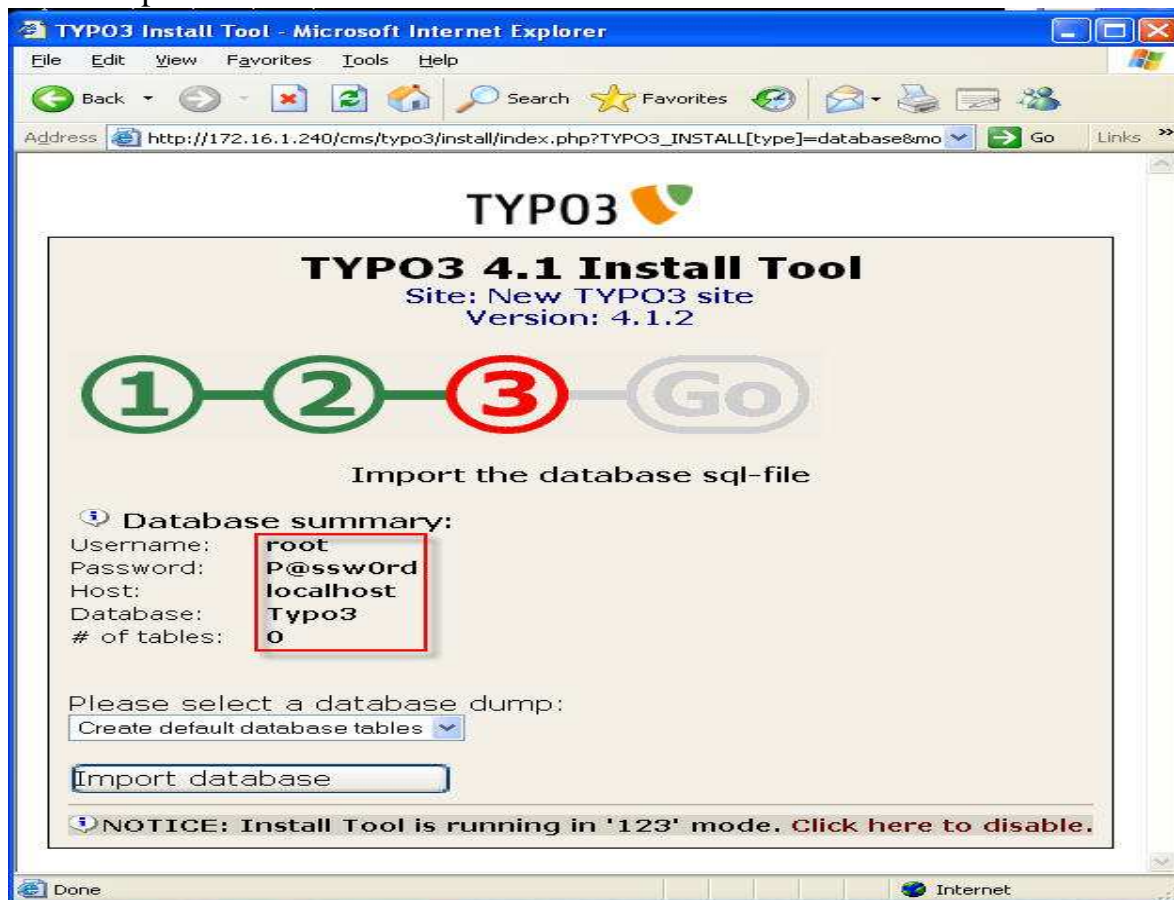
TYPO3 Install Tool - Microsoft Internet Explorer

File Edit View Favorites Tools Help

Back Search Favorites

Address http://172.16.1.240/cms/typo3/install/index.php?TYPO3_INSTALL[type]=database&mo Go Links »

TYPO3

TYPO3 4.1 Install Tool
Site: New TYPO3 site
Version: 4.1.2

1 2 3 Go

Import the database sql-file

Database summary:

| | |
|---|---|
| Username: | root |
| Password: | P@ssw0rd |
| Host: | localhost |
| Database: | Typo3 |
| # of tables: | 0 |

Please select a database dump:
Create default database tables

Import database

NOTICE: Install Tool is running in '123' mode. Click here to disable.

Done Internet